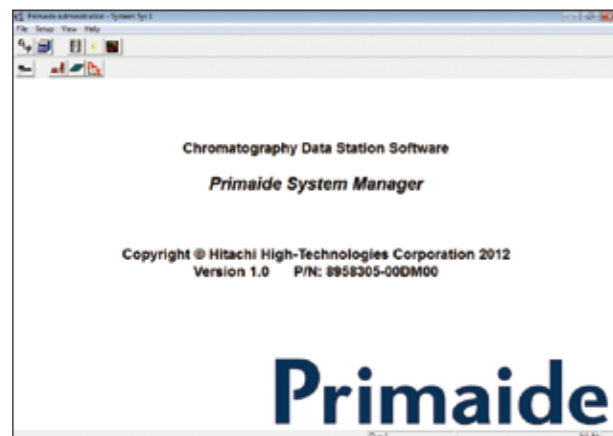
Primaide Administration - System Sys 1

File Setup View Help

Chromatography Data Station Software

Primaide System Manager

Copyright © Hitachi High-Technologies Corporation 2012
Version 1.0 P/N: 8958305-00DM00

Primaide